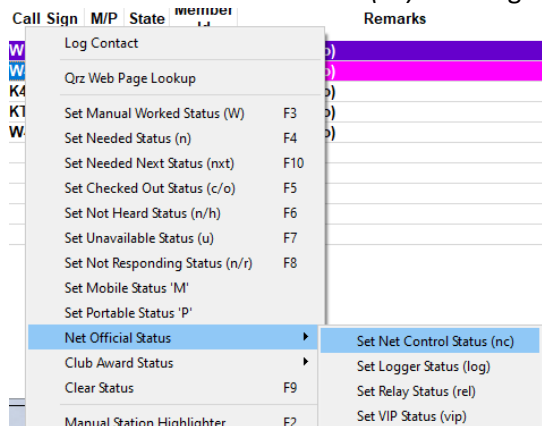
Call Sign M/P State Member Id Remarks

W
W
K4
KT
W

Log Contact
Qrz Web Page Lookup
Set Manual Worked Status (W) F3
Set Needed Status (n) F4
Set Needed Next Status (nxt) F10
Set Checked Out Status (c/o) F5
Set Not Heard Status (n/h) F6
Set Unavailable Status (u) F7
Set Not Responding Status (n/r) F8
Set Mobile Status 'M'
Set Portable Status 'P'
Net Official Status
Club Award Status
Clear Status F9
Manual Station Highlighter F2

Set Net Control Status (nc)
Set Logger Status (log)
Set Relay Status (rel)
Set VIP Status (vip)